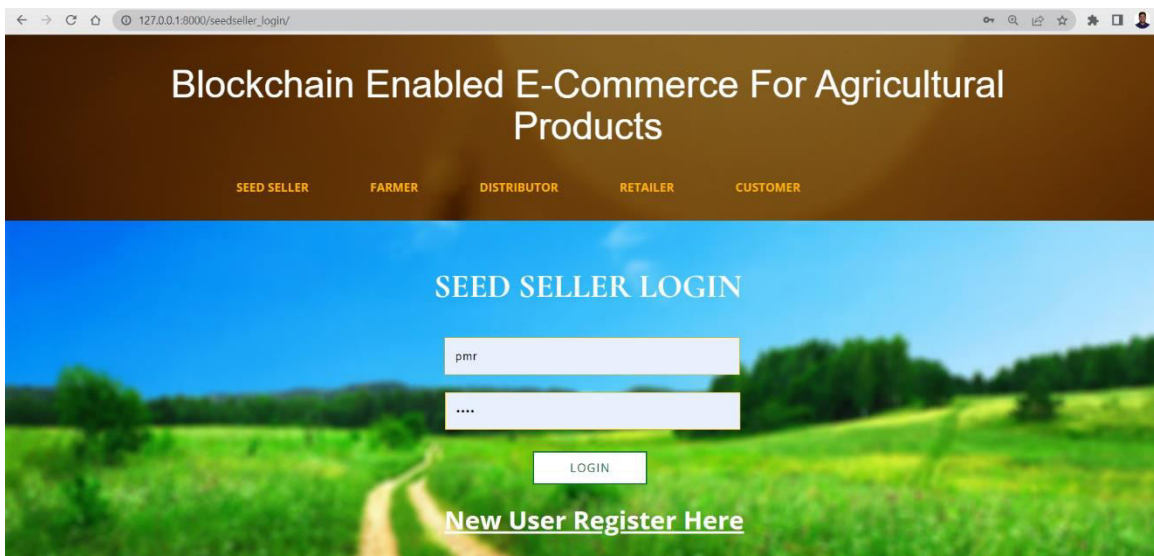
127.0.0.1:8000/seedseller_login/

Blockchain Enabled E-Commerce For Agricultural Products

SEED SELLER FARMER DISTRIBUTOR RETAILER CUSTOMER

SEED SELLER LOGIN

pmr

••••

LOGIN

New User Register Here